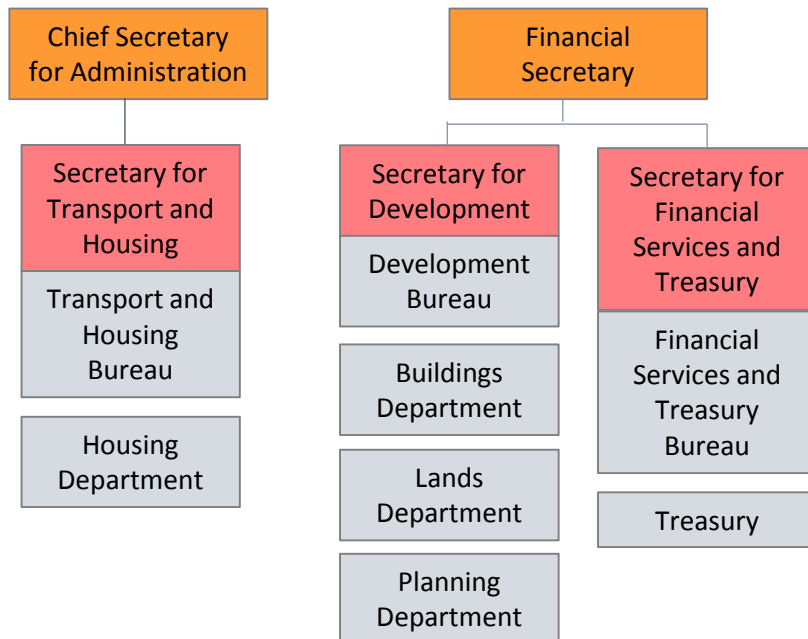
Chief Secretary for Administration

Secretary for Transport and Housing

Transport and Housing Bureau

Housing Department

Financial Secretary

Secretary for Development

Development Bureau

Buildings Department

Lands Department

Planning Department

Secretary for Financial Services and Treasury

Financial Services and Treasury Bureau

Treasury